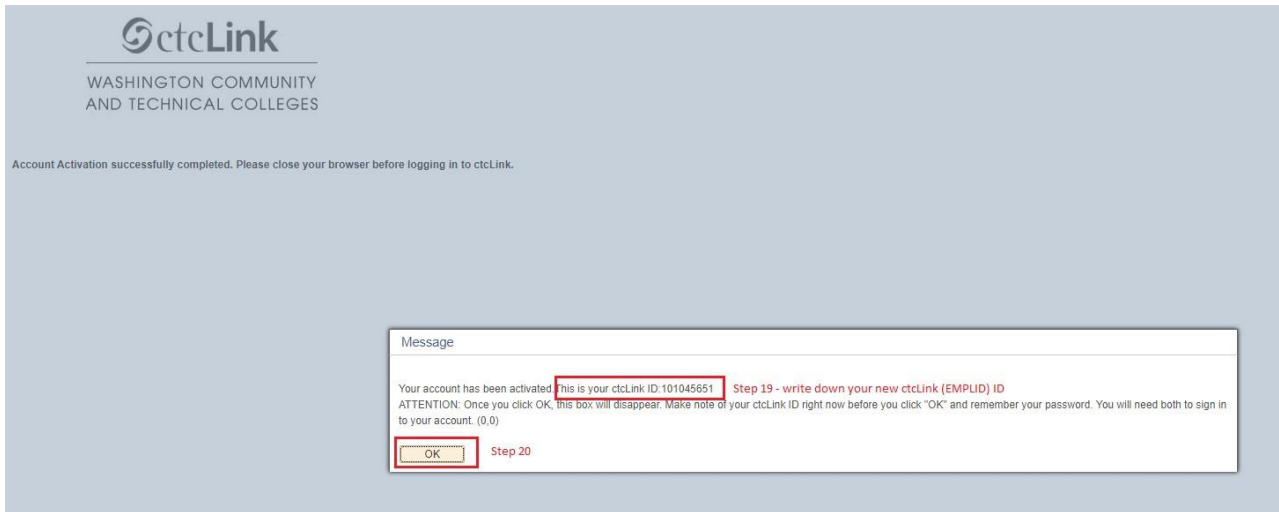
ctcLink
WASHINGTON COMMUNITY AND TECHNICAL COLLEGES

Account Activation successfully completed. Please close your browser before logging in to ctcLink.

Message

Your account has been activated. This is your ctcLink ID:101045651 Step 19 - write down your new ctcLink (EMPLID) ID
ATTENTION: Once you click OK, this box will disappear. Make note of your ctcLink ID right now before you click "OK" and remember your password. You will need both to sign in to your account. (0,0)

OK Step 20